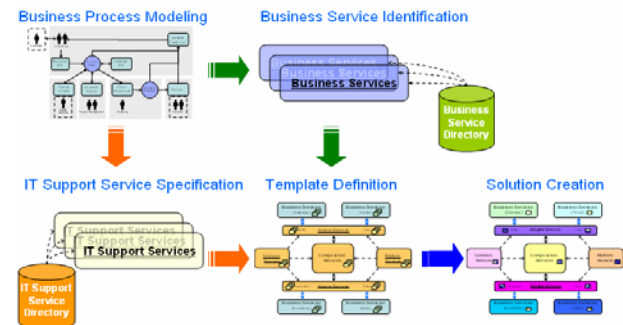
Business Process Modeling

Business Service Identification

Business Services
Business Services
Business Services

Business Service Directory

IT Support Service Specification

IT Support Services
IT Support Services
IT Support Services

IT Support Service Directory

Template Definition

Solution Creation